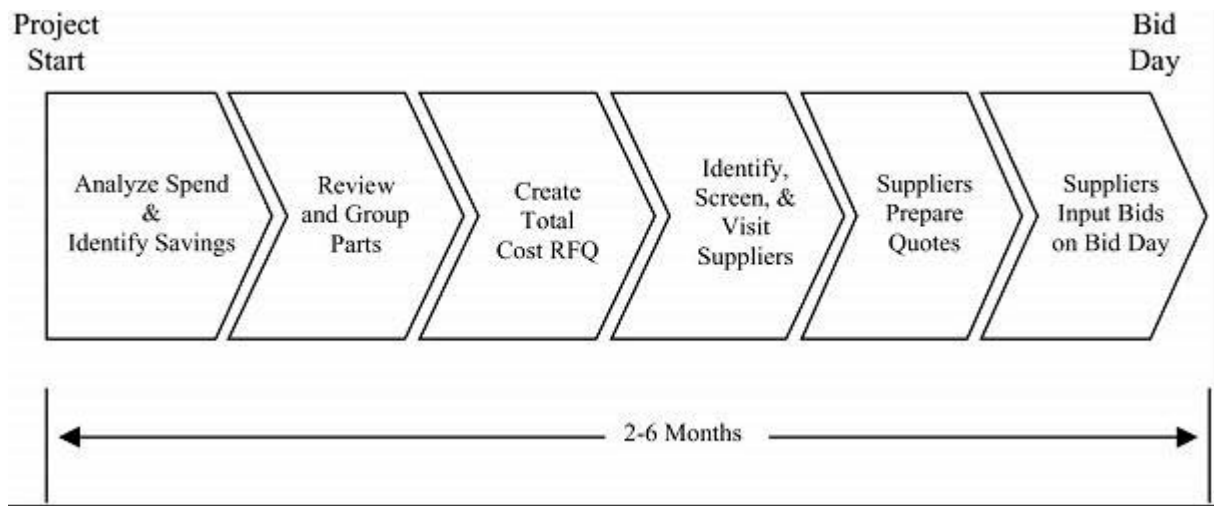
Project Start

Bid Day

Analyze Spend & Identify Savings

Review and Group Parts

Create Total Cost RFQ

Identify, Screen, & Visit Suppliers

Suppliers Prepare Quotes

Suppliers Input Bids on Bid Day

2-6 Months